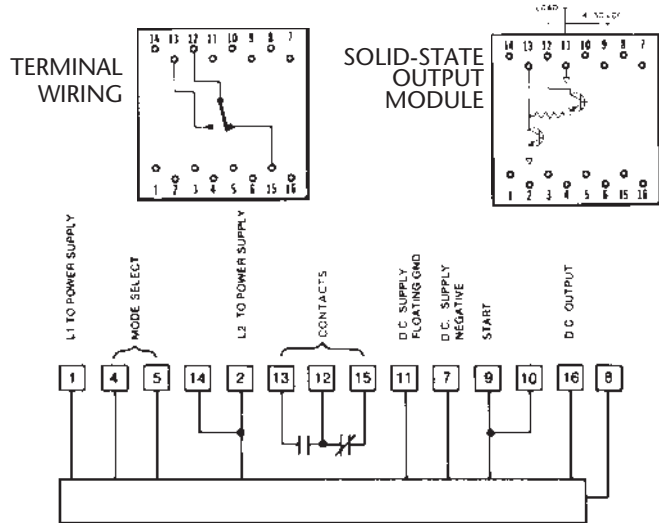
TERMINAL WIRING

14 13 12 11 10 9 8 7

1 2 3 4 5 6 15 16

SOLID-STATE OUTPUT MODULE

LOAD

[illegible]

14 13 12 11 10 9 8 7

1 2 3 4 5 6 15 16

L1 TO POWER SUPPLY

MODE SELECT

L2 TO POWER SUPPLY

CONTACTS

D.C. SUPPLY FLOATING GND

D.C. SUPPLY NEGATIVE

START

D.C. OUTPUT

1 4 5 14 2 13 12 15 11 7 9 10 16 8